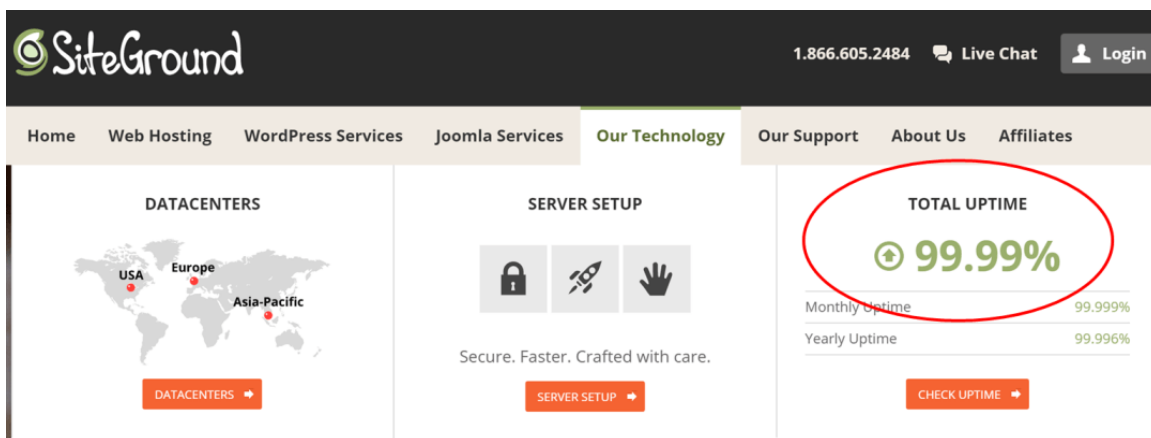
SiteGround

1.866.605.2484 Live Chat Login

Home Web Hosting WordPress Services Joomla Services Our Technology Our Support About Us Affiliates

DATACENTERS

USA
Europe
Asia-Pacific

DATACENTERS

SERVER SETUP

Secure. Faster. Crafted with care.

SERVER SETUP

TOTAL UPTIME

99.99%

| Monthly Uptime | 99.999% |
|---|---|
| Yearly Uptime | 99.996% |

CHECK UPTIME